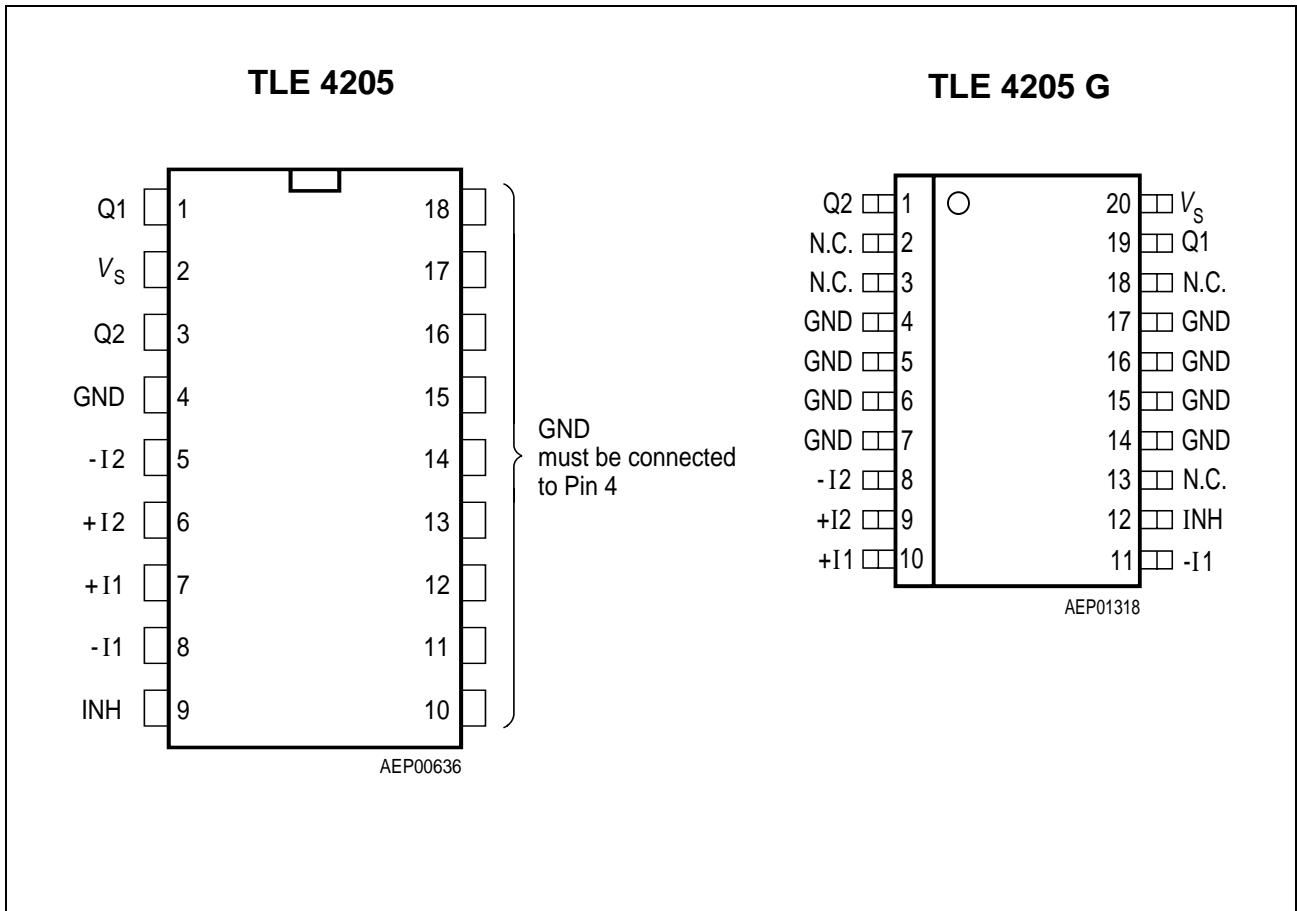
TLE 4205

Q1 1
$V_S$ 2
Q2 3
GND 4
-I2 5
+I2 6
+I1 7
-I1 8
INH 9

18
17
16
15
14
13
12
11
10

GND must be connected to Pin 4

AEP00636

TLE 4205 G

Q2 1
N.C. 2
N.C. 3
GND 4
GND 5
GND 6
GND 7
-I2 8
+I2 9
+I1 10

20 $V_S$
19 Q1
18 N.C.
17 GND
16 GND
15 GND
14 GND
13 N.C.
12 INH
11 -I1

AEP01318